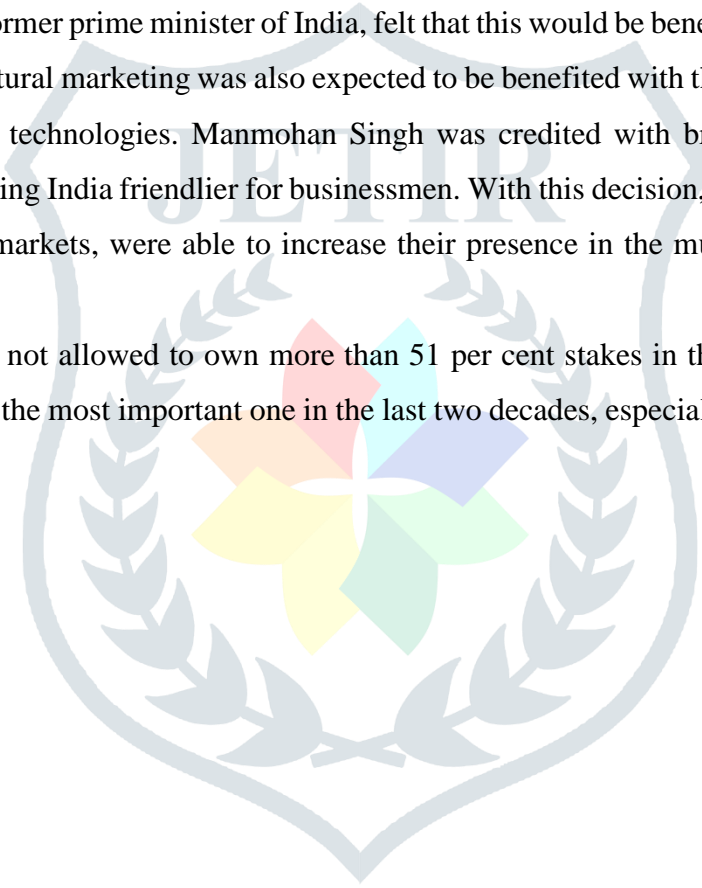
ormer prime minister of India, felt that this would be bene tural marketing was also expected to be benefited with th technologies. Manmohan Singh was credited with br ing India friendlier for businessmen. With this decision, markets, were able to increase their presence in the mu

not allowed to own more than 51 per cent stakes in th the most important one in the last two decades, especial

JETIR